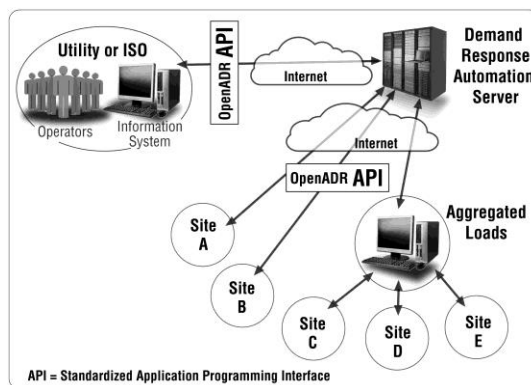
Utility or ISO

Operators

Information System

OpenADR API

Internet

Demand Response Automation Server

Internet

OpenADR API

Site A

Site B

Aggregated Loads

Site C

Site D

Site E

API = Standardized Application Programming Interface